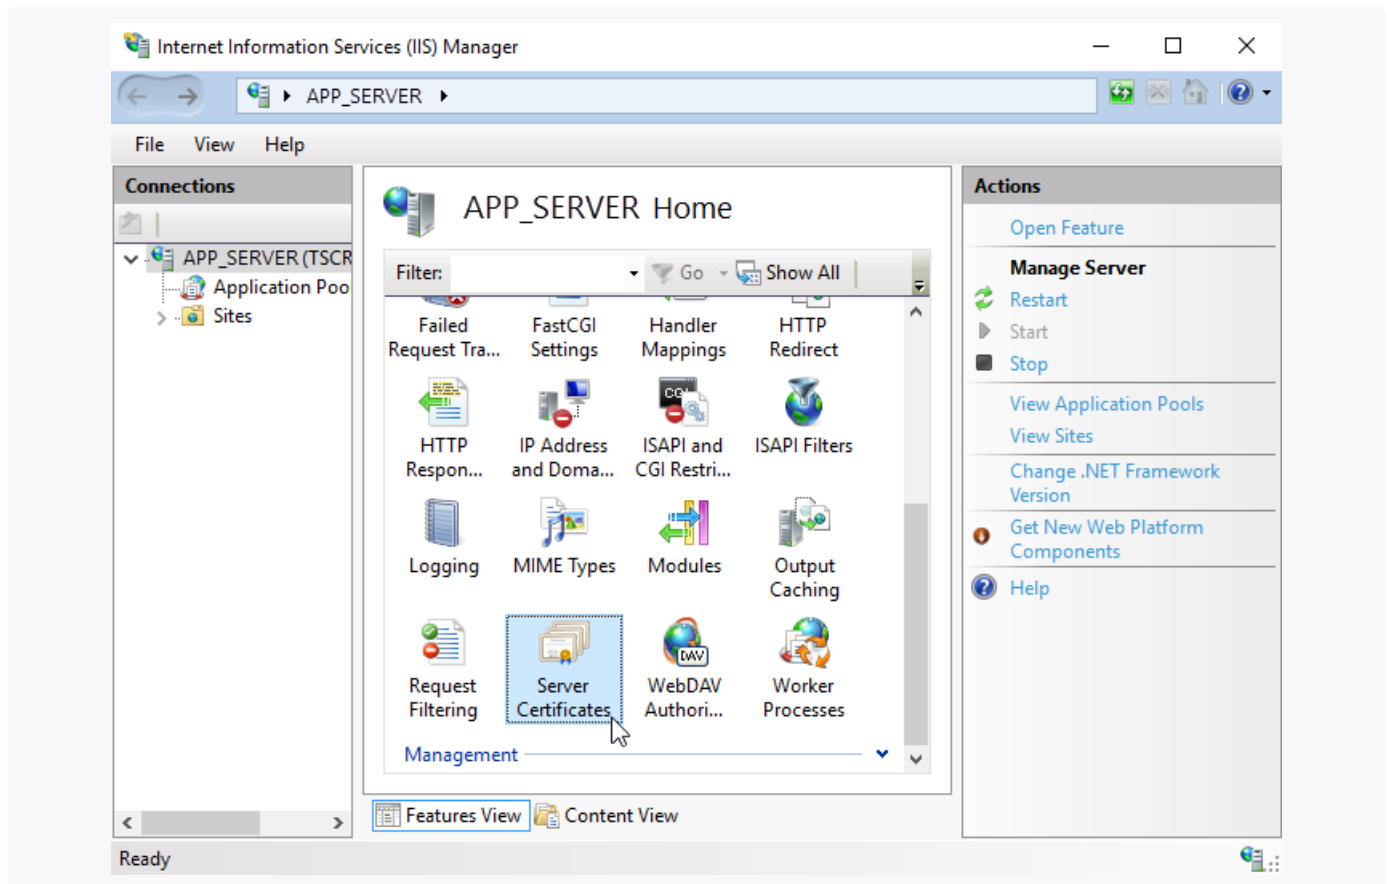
Internet Information Services (IIS) Manager

APP_SERVER ▸

File View Help

Connections

APP_SERVER (TSCR
Application Poo
Sites

APP_SERVER Home

Filter: Go Show All

Failed Request Tra...
FastCGI Settings
Handler Mappings
HTTP Redirect
HTTP Respon...
IP Address and Doma...
ISAPI and CGI Restri...
ISAPI Filters
Logging
MIME Types
Modules
Output Caching
Request Filtering
Server Certificates
WebDAV Authori...
Worker Processes

Management

Features View Content View

Actions

Open Feature

Manage Server
Restart
Start
Stop

View Application Pools
View Sites

Change .NET Framework Version

Get New Web Platform Components

Help

Ready